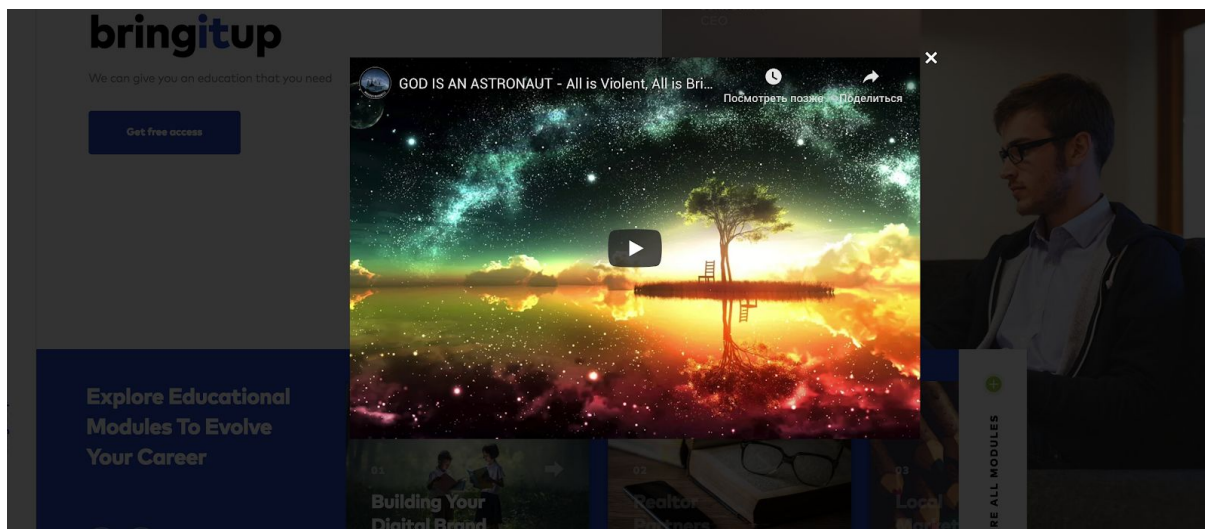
bringitup

We can give you an education that you need

Get free access

CEO

GOD IS AN ASTRONAUT - All is Violent, All is Bri...

Посмотреть позже

Поделиться

Explore Educational Modules To Evolve Your Career

01

Building Your Digital Brand

02

Realtor Partners

03

Local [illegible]

RE ALL MODULES